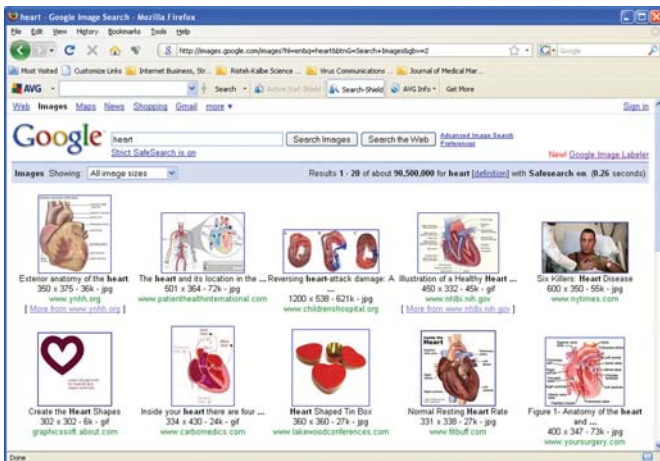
heart - Google Image Search - Mozilla Firefox

File Edit View History Bookmarks Tools Help

http://images.google.com/images?hl=en&q=heart&btnG=Search+Images&gbv=2

Google

Most Visited Customize Links Internet Business, Str... Ristek-Kalbe Science ... Virus Communications ... Journal of Medical Mar...

AVG Search Active Surf-Shield Search-Shield AVG Info Get More

Web Images Maps News Shopping Gmail more ▾ Sign in

Google heart Search Images Search the Web Advanced Image Search Preferences

Strict SafeSearch is on

New! Google Image Labeler

Images Showing: All image sizes Results 1 - 20 of about 90,500,000 for heart [definition] with Safesearch on. (0.26 seconds)

Exterior anatomy of the heart 350 x 375 - 36k - jpg www.yrihh.org [ More from www.yrihh.org ]

The heart and its location in the ... 501 x 364 - 72k - jpg www.patienthealthinternational.com

Reversing heart-attack damage: ... 1200 x 538 - 621k - jpg www.childrenshospital.org

A Illustration of a Healthy Heart ... 450 x 332 - 45k - gif www.nhlbi.nih.gov [ More from www.nhlbi.nih.gov ]

Six Killers: Heart Disease 600 x 350 - 55k - jpg www.nytimes.com

Create the Heart Shapes 302 x 302 - 6k - gif graphicssoft.about.com

Inside your heart there are four ... 334 x 430 - 24k - jpg www.carbomedics.com

Heart Shaped Tin Box 360 x 360 - 27k - jpg www.lakewoodconferences.com

Normal Resting Heart Rate 331 x 338 - 27k - jpg www.fitbuff.com

Figure 1- Anatomy of the heart and ... 400 x 347 - 73k - jpg www.yoursurgery.com

Done